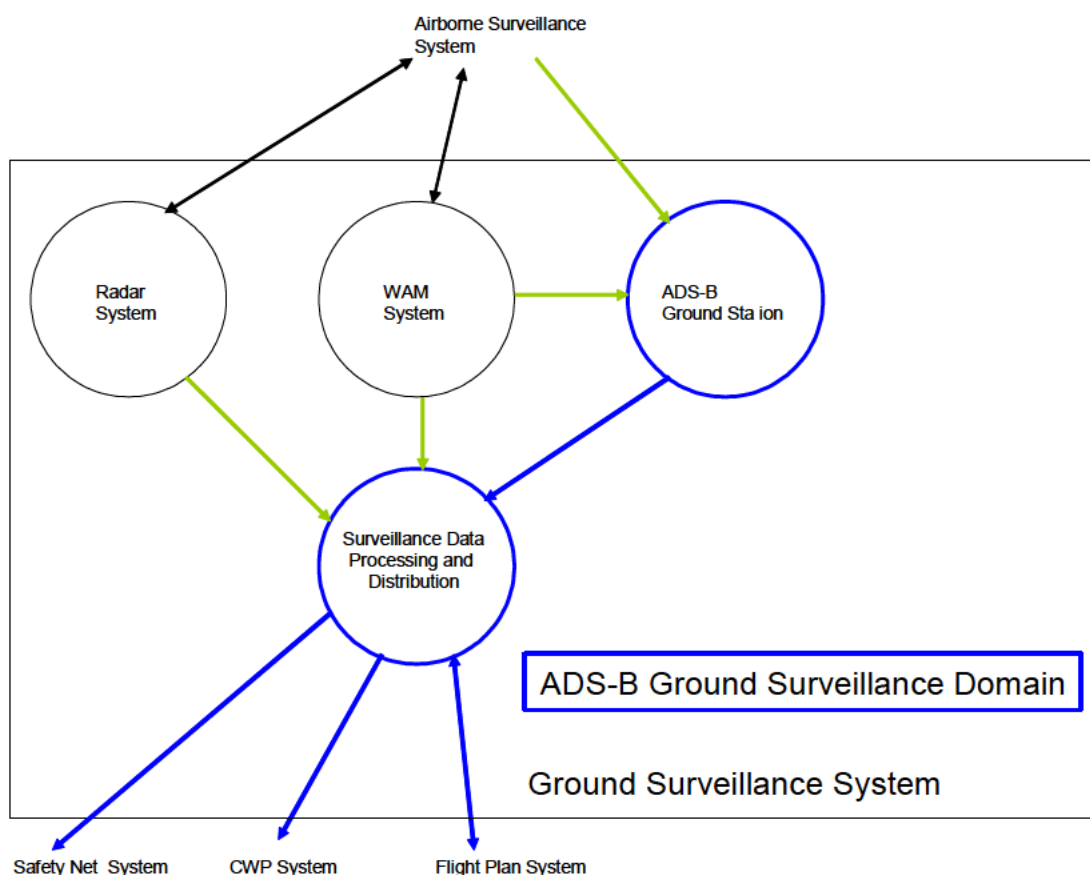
Airborne Surveillance System

Radar System

WAM System

ADS-B Ground Sta ion

Surveillance Data Processing and Distribution

ADS-B Ground Surveillance Domain

Ground Surveillance System

Safety Net System

CWP System

Flight Plan System